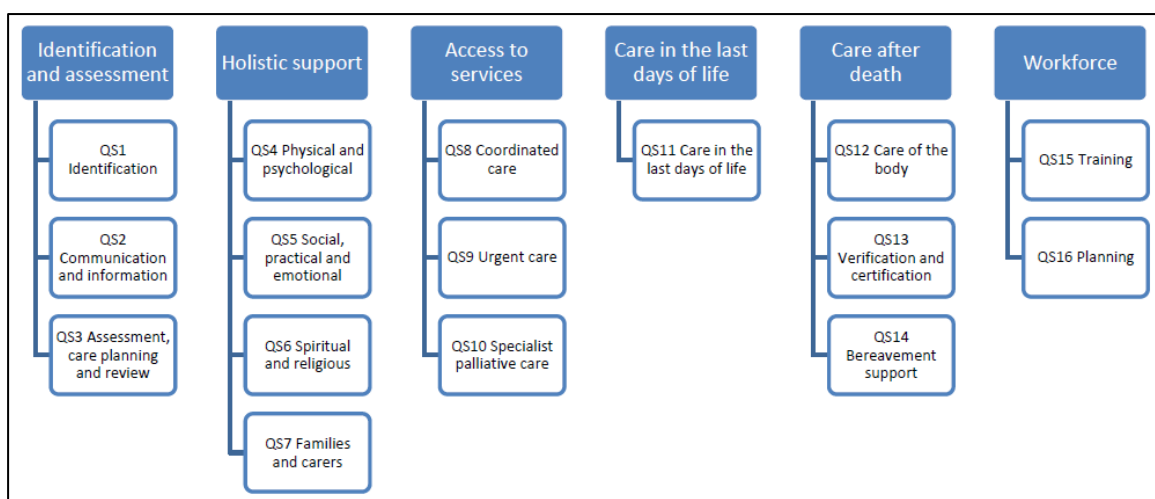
Identification and assessment

QS1 Identification

QS2 Communication and information

QS3 Assessment, care planning and review

Holistic support

QS4 Physical and psychological

QS5 Social, practical and emotional

QS6 Spiritual and religious

QS7 Families and carers

Access to services

QS8 Coordinated care

QS9 Urgent care

QS10 Specialist palliative care

Care in the last days of life

QS11 Care in the last days of life

Care after death

QS12 Care of the body

QS13 Verification and certification

QS14 Bereavement support

Workforce

QS15 Training

QS16 Planning